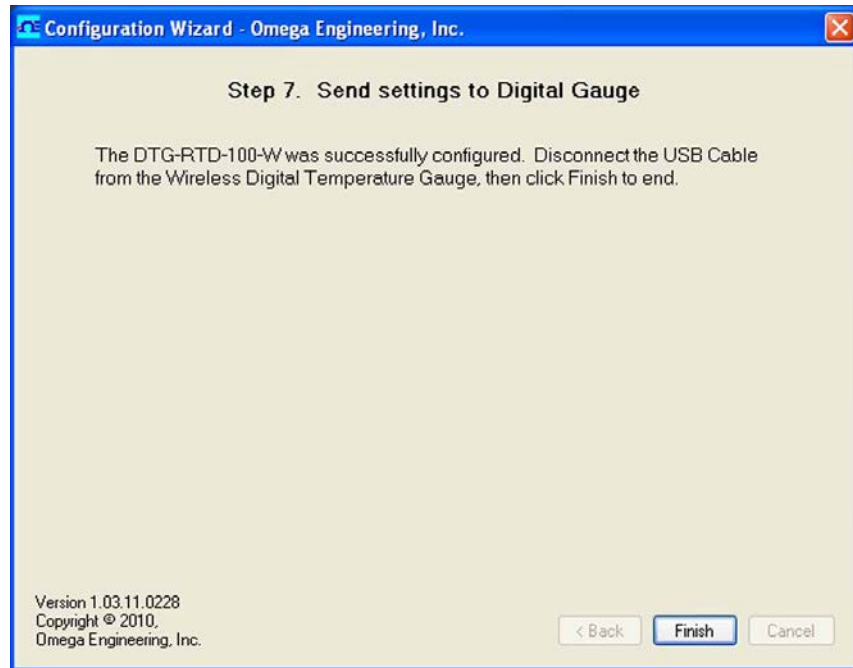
Configuration Wizard - Omega Engineering, Inc.

Step 7. Send settings to Digital Gauge

The DTG-RTD-100-W was successfully configured. Disconnect the USB Cable from the Wireless Digital Temperature Gauge, then click Finish to end.

Version 1.03.11.0228
Copyright © 2010,
Omega Engineering, Inc.

< Back
Finish
Cancel